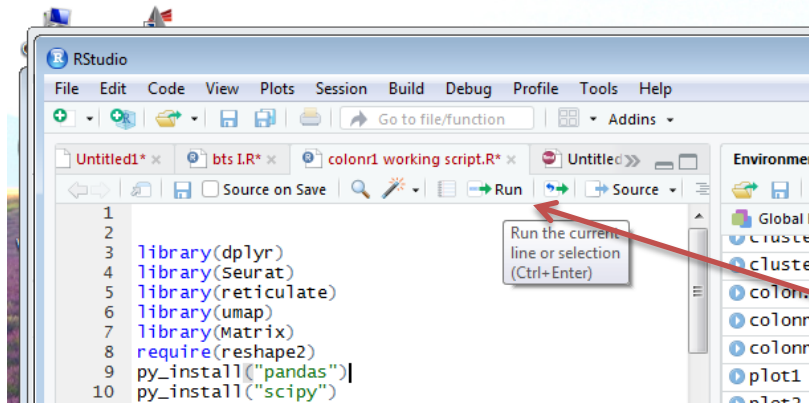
RStudio

File Edit Code View Plots Session Build Debug Profile Tools Help

Go to file/function Addins

Untitled1* × bts I.R* × colonr1 working script.R* × Untitled

Source on Save Run Source

Run the current line or selection (Ctrl+Enter)

1
2
3 library(dplyr)
4 library(Seurat)
5 library(reticulate)
6 library(umap)
7 library(Matrix)
8 require(reshape2)
9 py_install("pandas")
10 py_install("scipy")

Environment

Global

cluste
cluste
colon
colonr
colonr
plot1
plot2